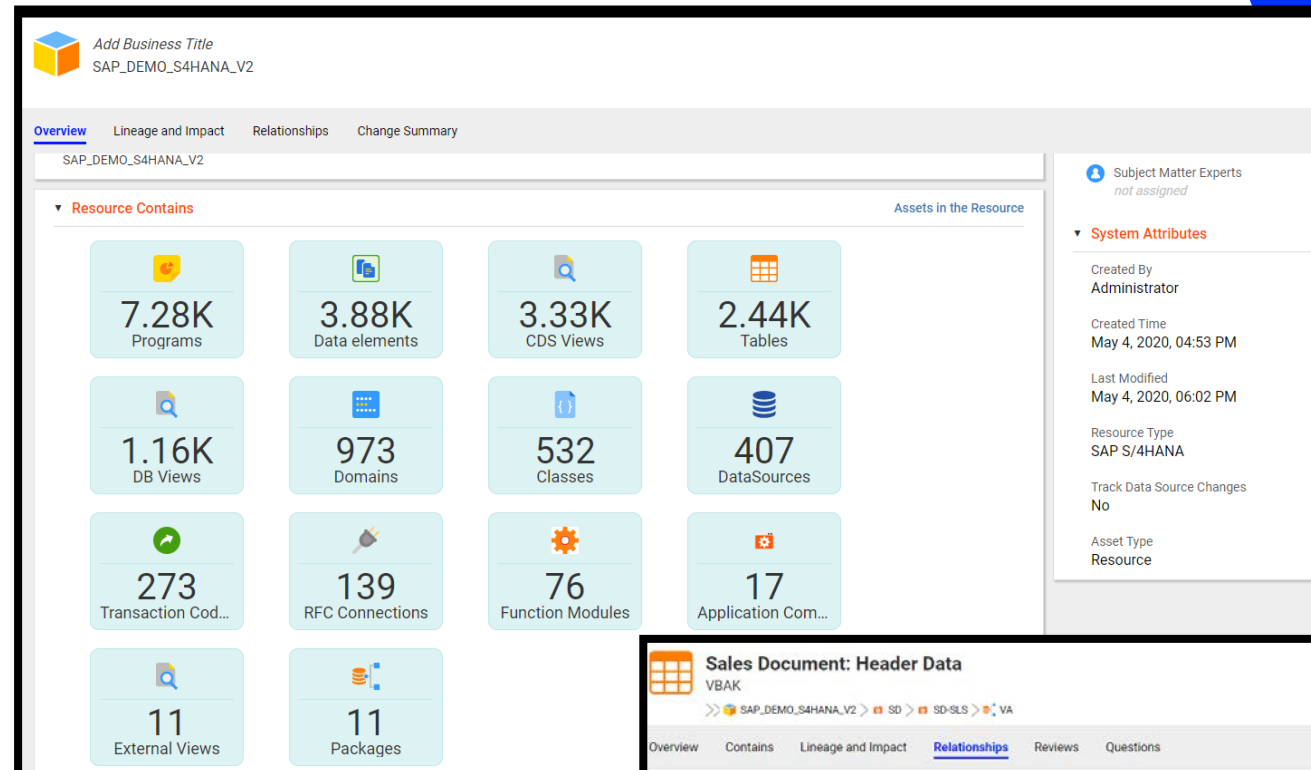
Add Business Title
SAP_DEMO_S4HANA_V2

Overview Lineage and Impact Relationships Change Summary

SAP_DEMO_S4HANA_V2

Resource Contains
Assets in the Resource

7.28K
Programs

3.88K
Data elements

3.33K
CDS Views

2.44K
Tables

1.16K
DB Views

973
Domains

532
Classes

407
DataSources

273
Transaction Cod...

139
RFC Connections

76
Function Modules

17
Application Com...

11
External Views

11
Packages

Subject Matter Experts
not assigned

System Attributes

Created By
Administrator

Created Time
May 4, 2020, 04:53 PM

Last Modified
May 4, 2020, 06:02 PM

Resource Type
SAP S/4HANA

Track Data Source Changes
No

Asset Type
Resource

Sales Document: Header Data
VBAK
SAP_DEMO_S4HANA_V2 > SD > SD-SLS > VA

Overview Contains Lineage and Impact Relationships Reviews Questions